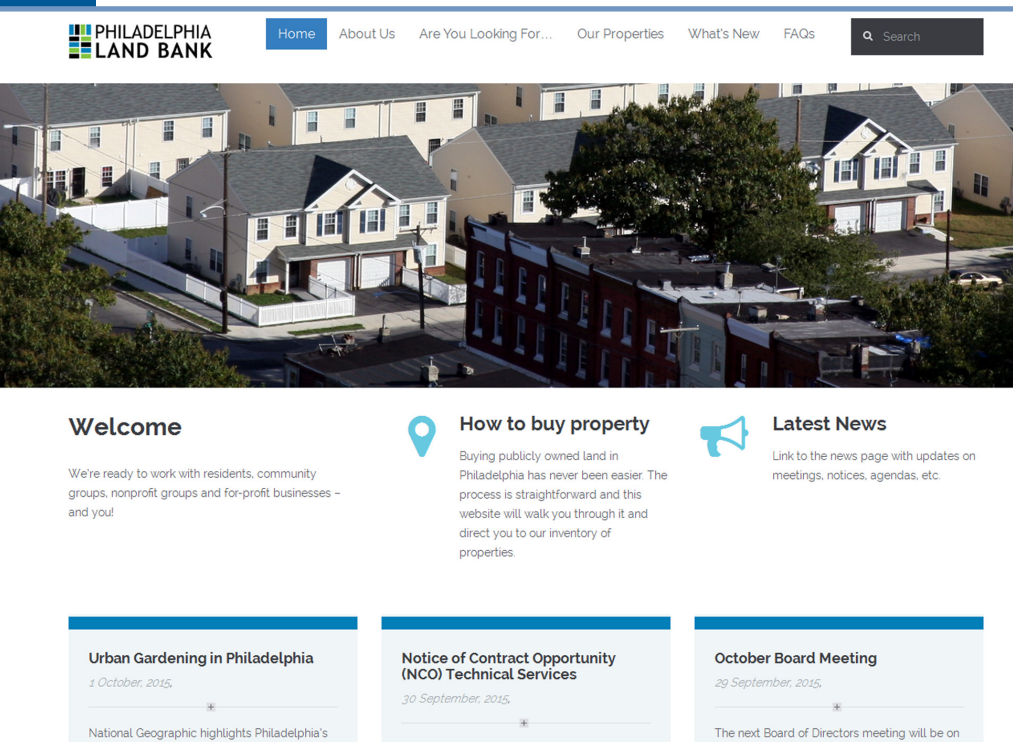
PHILADELPHIA LAND BANK

Home About Us Are You Looking For… Our Properties What's New FAQs

Search

Welcome

We're ready to work with residents, community groups, nonprofit groups and for-profit businesses – and you!

How to buy property

Buying publicly owned land in Philadelphia has never been easier. The process is straightforward and this website will walk you through it and direct you to our inventory of properties.

Latest News

Link to the news page with updates on meetings, notices, agendas, etc.

Urban Gardening in Philadelphia

1 October, 2015,

National Geographic highlights Philadelphia's

Notice of Contract Opportunity (NCO) Technical Services

30 September, 2015,

October Board Meeting

29 September, 2015,

The next Board of Directors meeting will be on